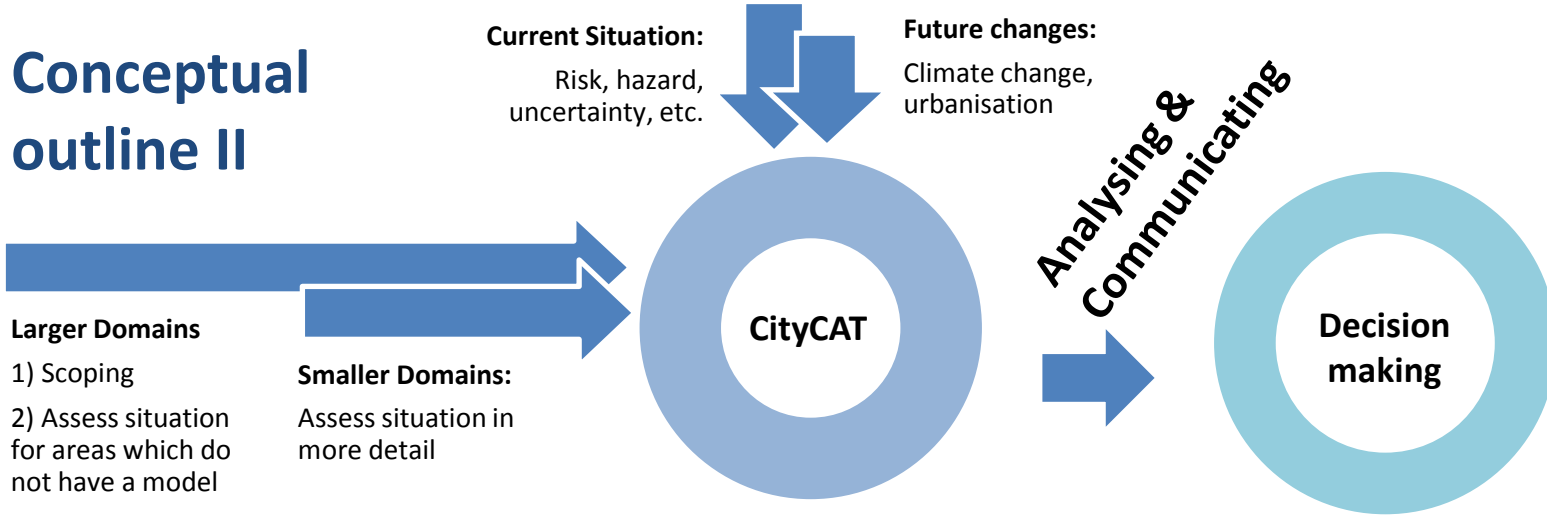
Conceptual outline II

Current Situation:
Risk, hazard, uncertainty, etc.

Future changes:
Climate change, urbanisation

Analysing & Communicating

Larger Domains
1) Scoping
2) Assess situation for areas which do not have a model

Smaller Domains:
Assess situation in more detail

CityCAT

Decision making